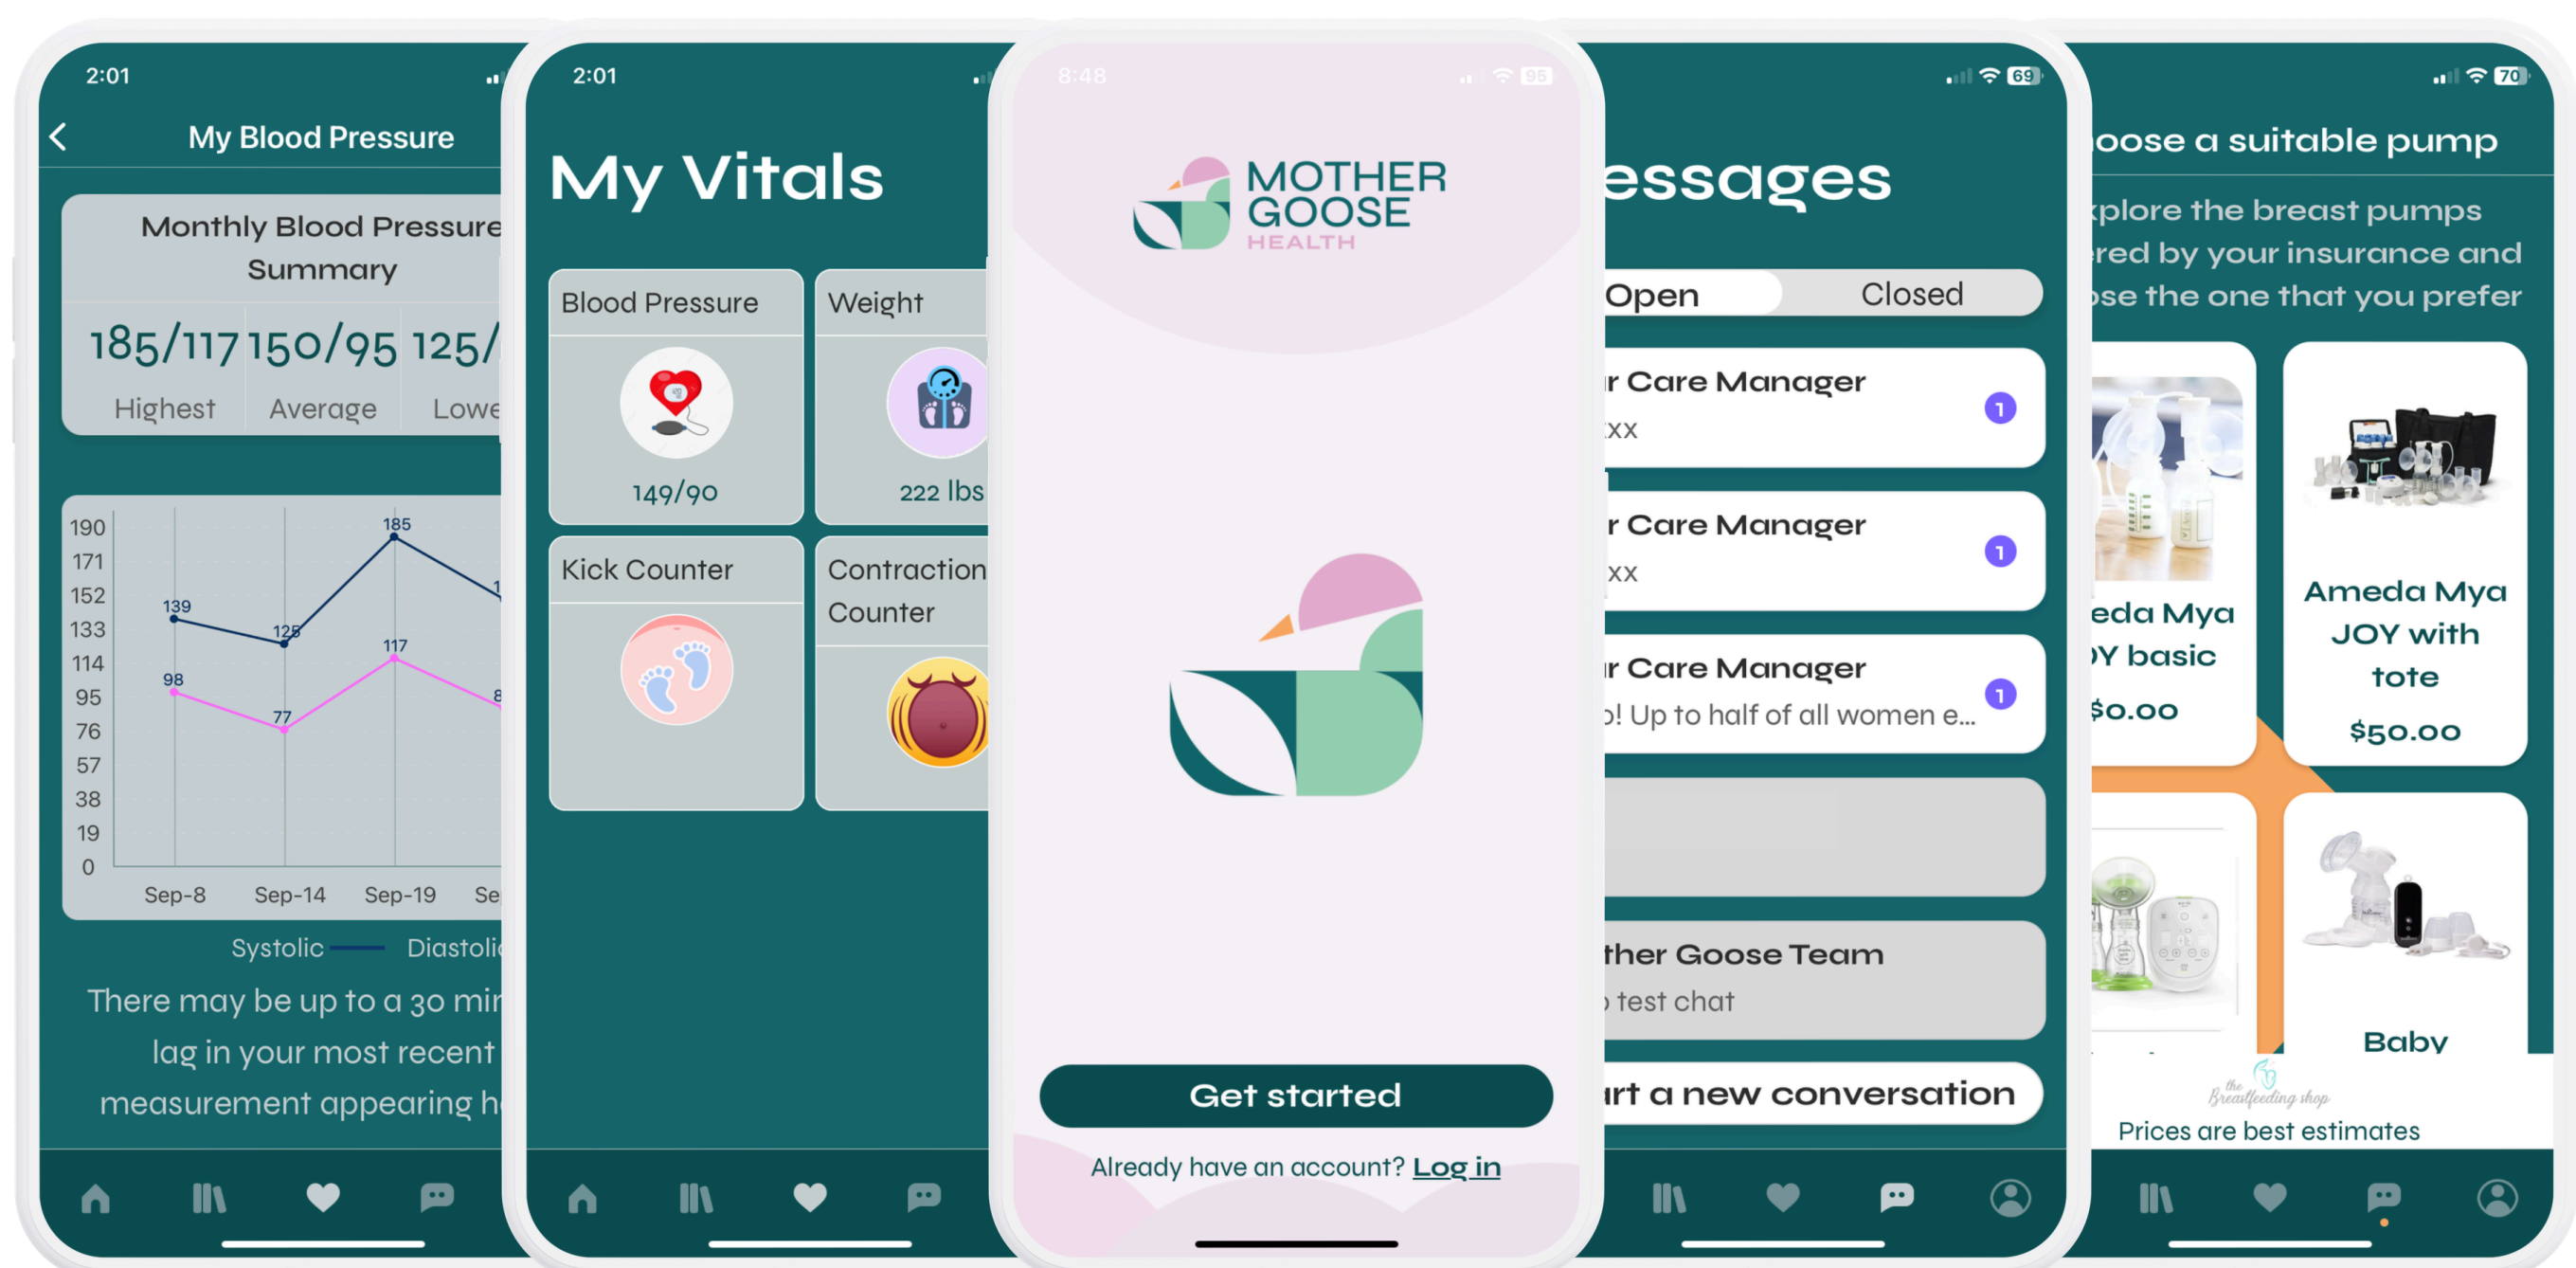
2:01

My Blood Pressure

Monthly Blood Pressure Summary

185/117 150/95 125/

Highest Average Lowe

190
171
152
133
114
95
76
57
38
19
0

139
125
185
98
77
117

Sep-8 Sep-14 Sep-19 Se

Systolic Diastoli

There may be up to a 30 mi lag in your most recent measurement appearing h

2:01

My Vitals

Blood Pressure

149/90

Weight

222 lbs

Kick Counter

Contraction Counter

8:48

MOTHER GOOSE HEALTH

Get started

Already have an account? Log in

69

essages

Open Closed

r Care Manager
xx
1

r Care Manager
xx
1

r Care Manager
! Up to half of all women e...
1

ther Goose Team
test chat

rt a new conversation

70

oose a suitable pump

xplore the breast pumps red by your insurance and se the one that you prefer

eda Mya Y basic
$0.00

Ameda Mya JOY with tote
$50.00

Baby

the Breastfeeding shop

Prices are best estimates